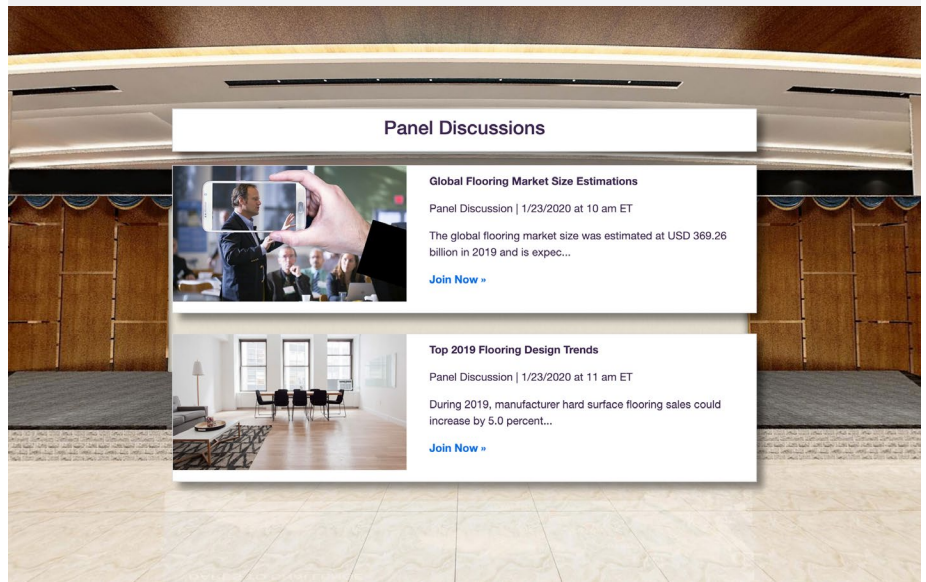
Panel Discussions

Global Flooring Market Size Estimations

Panel Discussion | 1/23/2020 at 10 am ET

The global flooring market size was estimated at USD 369.26 billion in 2019 and is expec...

Join Now »

Top 2019 Flooring Design Trends

Panel Discussion | 1/23/2020 at 11 am ET

During 2019, manufacturer hard surface flooring sales could increase by 5.0 percent...

Join Now »